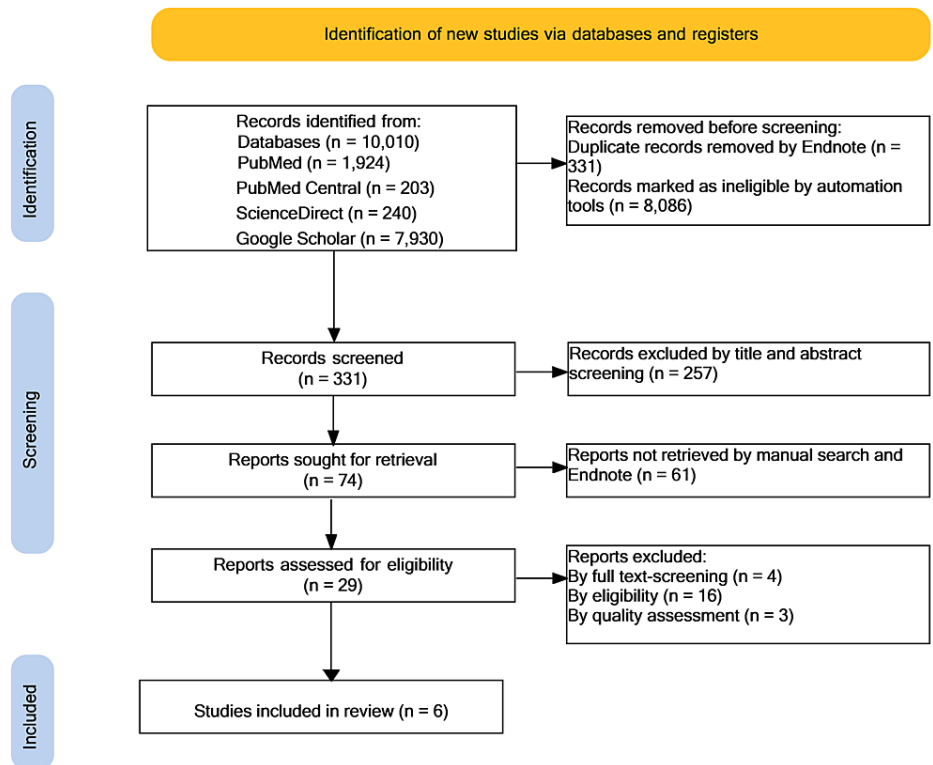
Identification of new studies via databases and registers

Identification

Records identified from:
Databases (n = 10,010)
PubMed (n = 1,924)
PubMed Central (n = 203)
ScienceDirect (n = 240)
Google Scholar (n = 7,930)

Records removed before screening:
Duplicate records removed by Endnote (n = 331)
Records marked as ineligible by automation tools (n = 8,086)

Screening

Records screened
(n = 331)

Records excluded by title and abstract screening (n = 257)

Reports sought for retrieval
(n = 74)

Reports not retrieved by manual search and Endnote (n = 61)

Reports assessed for eligibility
(n = 29)

Reports excluded:
By full text-screening (n = 4)
By eligibility (n = 16)
By quality assessment (n = 3)

Included

Studies included in review (n = 6)